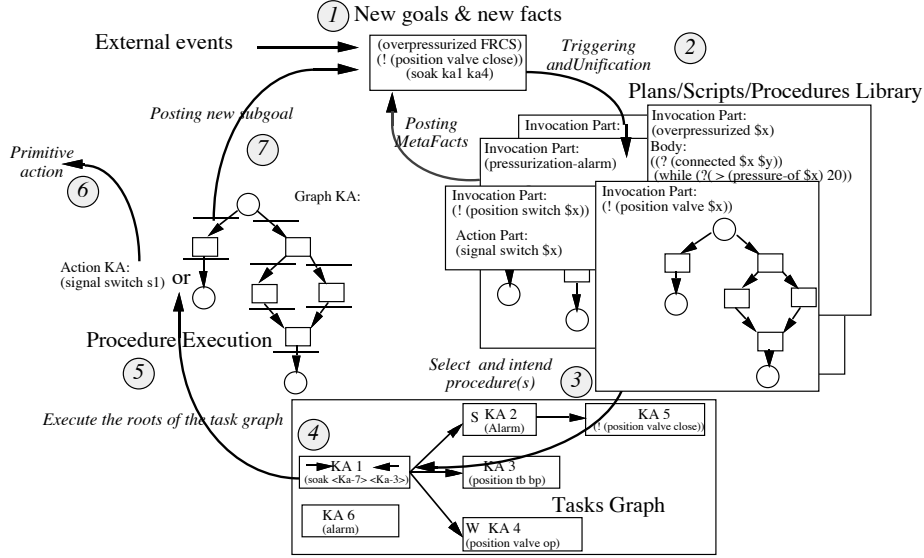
1 New goals & new facts

External events

(overpressurized FRCS)
(! (position valve close))
(soak ka1 ka4)

Triggering andUnification

2

Plans/Scripts/Procedures Library

Posting new subgoal

Posting MetaFacts

Invocation Part:

Invocation Part:
(overpressurized $x)
Body:
((? (connected $x $y))
(while (?( > (pressure-of $x) 20))

Primitive action

7

Invocation Part:
(pressurization-alarm)

6

Graph KA:

Invocation Part:
(! (position switch $x))

Action Part:
(signal switch $x)

Invocation Part:
(! (position valve $x))

Action KA:
(signal switch s1)

or

Procedure Execution

5

Select and intend procedure(s)

3

Execute the roots of the task graph

4

S KA 2
(Alarm)

KA 5
(! (position valve close))

KA 1
(soak <Ka-7> <Ka-3>)

KA 3
(position tb bp)

Tasks Graph

KA 6
(alarm)

W KA 4
(position valve op)